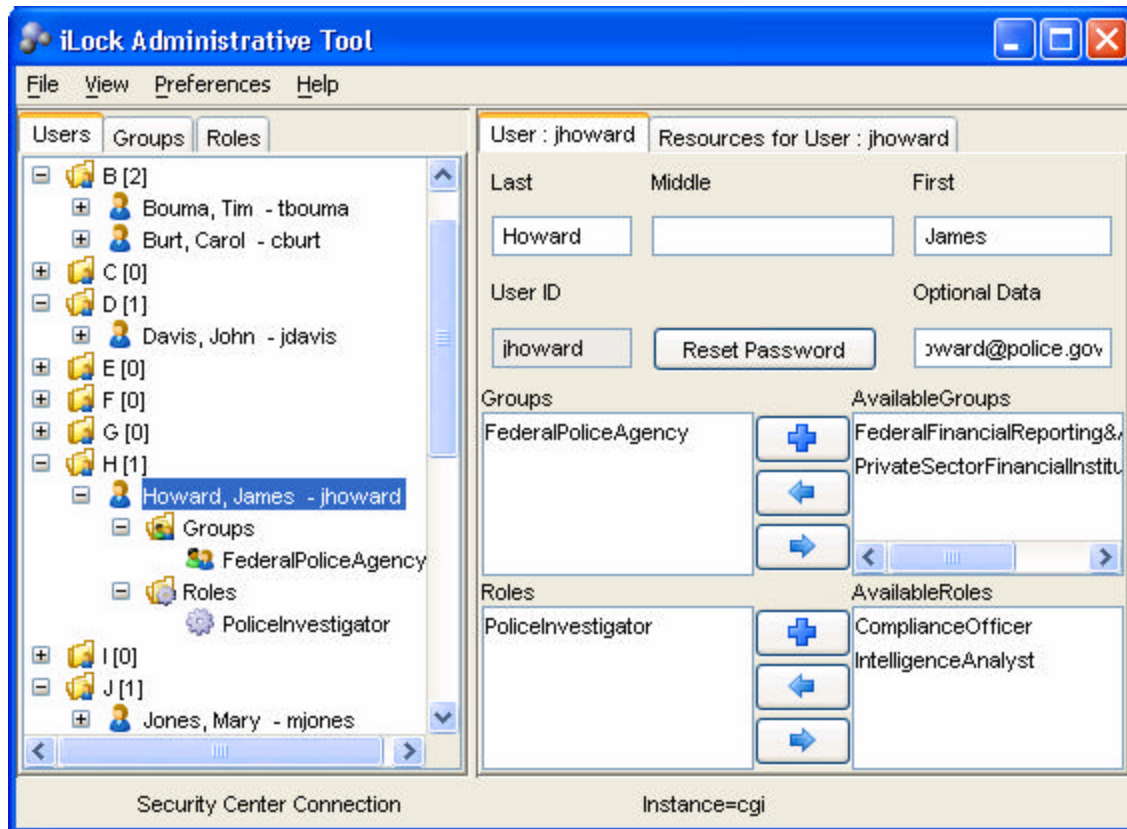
iLock Administrative Tool

File View Preferences Help

Users Groups Roles

B [2]
Bouma, Tim - tbouma
Burt, Carol - cburt
C [0]
D [1]
Davis, John - jdavis
E [0]
F [0]
G [0]
H [1]
Howard, James - jhoward
Groups
FederalPoliceAgency
Roles
PoliceInvestigator
I [0]
J [1]
Jones, Mary - mjones

User : jhoward Resources for User : jhoward

Last Middle First

Howard James

User ID Optional Data

jhoward Reset Password ɔward@police.gov

Groups AvailableGroups

FederalPoliceAgency

FederalFinancialReporting&
PrivateSectorFinancialInstitu

Roles AvailableRoles

PoliceInvestigator

ComplianceOfficer
IntelligenceAnalyst

Security Center Connection Instance=cgi